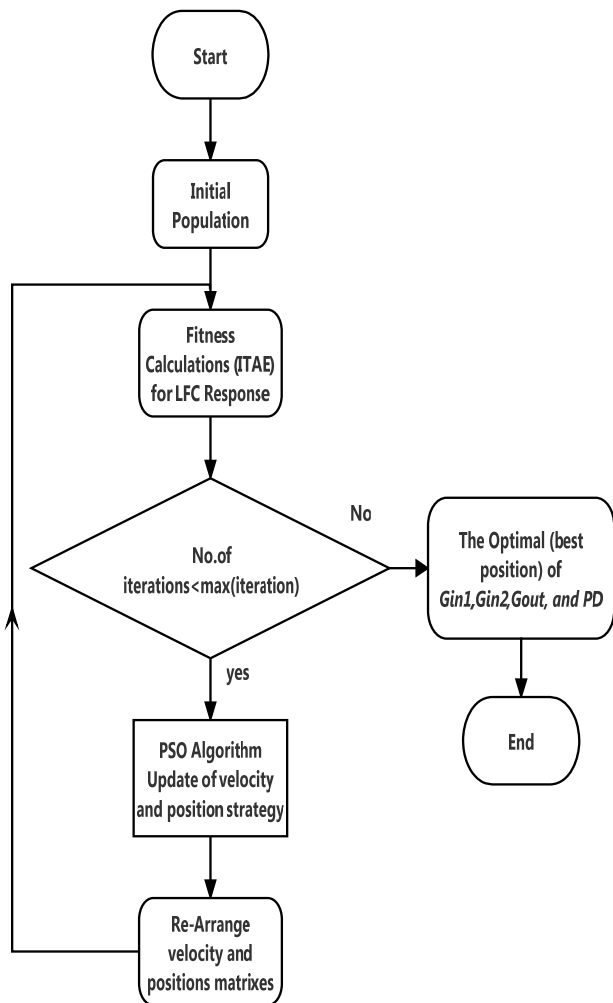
Start

Initial Population

Fitness Calculations (ITAE) for LFC Response

No.of iterations<max(iteration)

No

The Optimal (best position) of *Gin1,Gin2,Gout, and PD*

End

yes

PSO Algorithm Update of velocity and position strategy

Re-Arrange velocity and positions matrixes